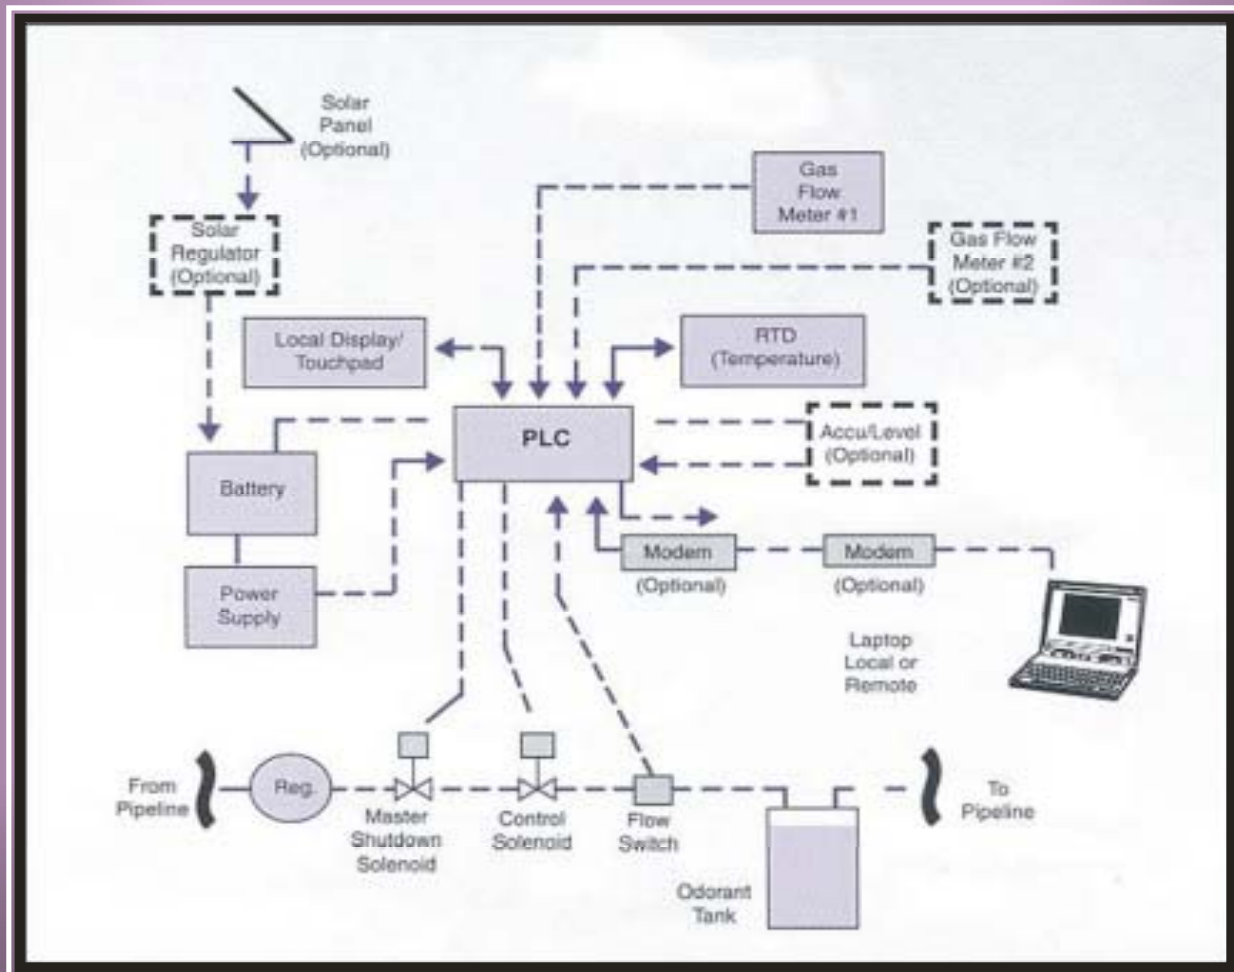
Solar Panel (Optional)

Gas Flow Meter #1

Solar Regulator (Optional)

Gas Flow Meter #2 (Optional)

Local Display/ Touchpad

RTD (Temperature)

PLC

Accu/Level (Optional)

Battery

Modem (Optional)

Modem (Optional)

Power Supply

Laptop Local or Remote

From Pipeline

Reg.

Master Shutdown Solenoid

Control Solenoid

Flow Switch

To Pipeline

Odorant Tank